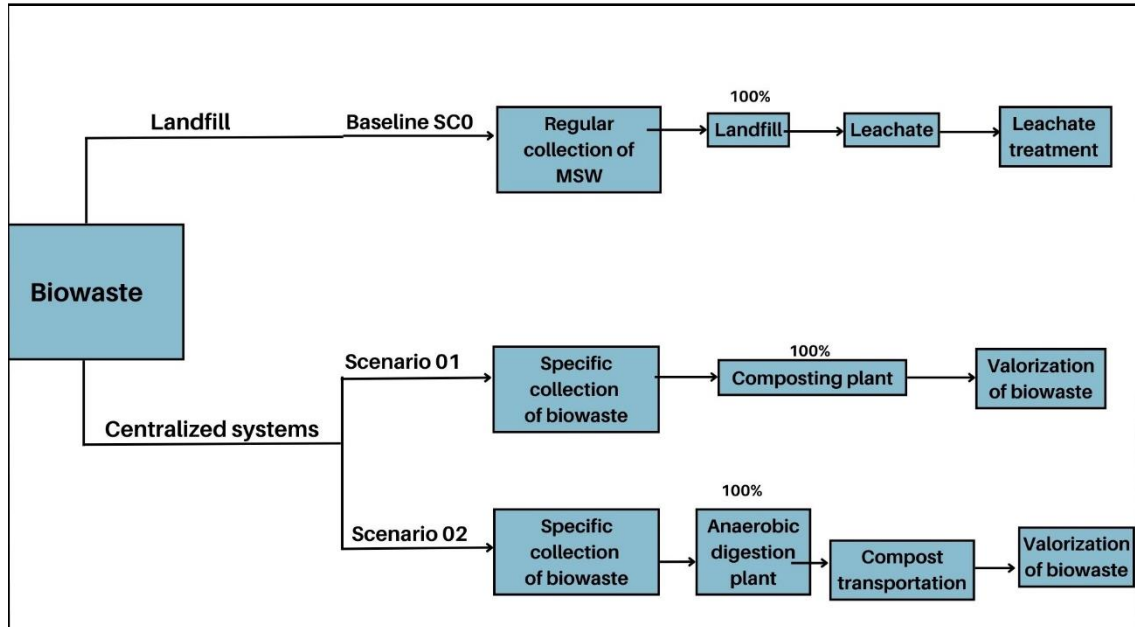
Landfill

Baseline SC0

Regular collection of MSW

100%

Landfill

Leachate

Leachate treatment

Biowaste

Scenario 01

Specific collection of biowaste

100%

Composting plant

Valorization of biowaste

Centralized systems

Scenario 02

Specific collection of biowaste

100%

Anaerobic digestion plant

Compost transportation

Valorization of biowaste